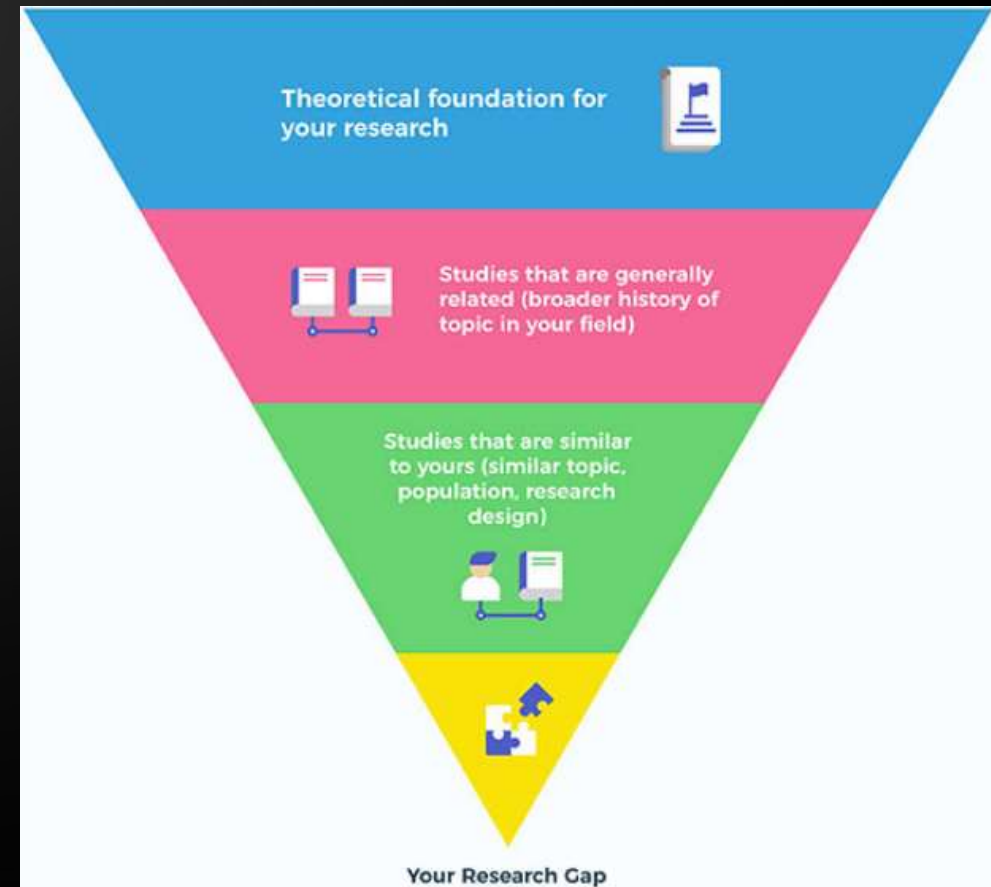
Theoretical foundation for your research

Studies that are generally related (broader history of topic in your field)

Studies that are similar to yours (similar topic, population, research design)

Your Research Gap